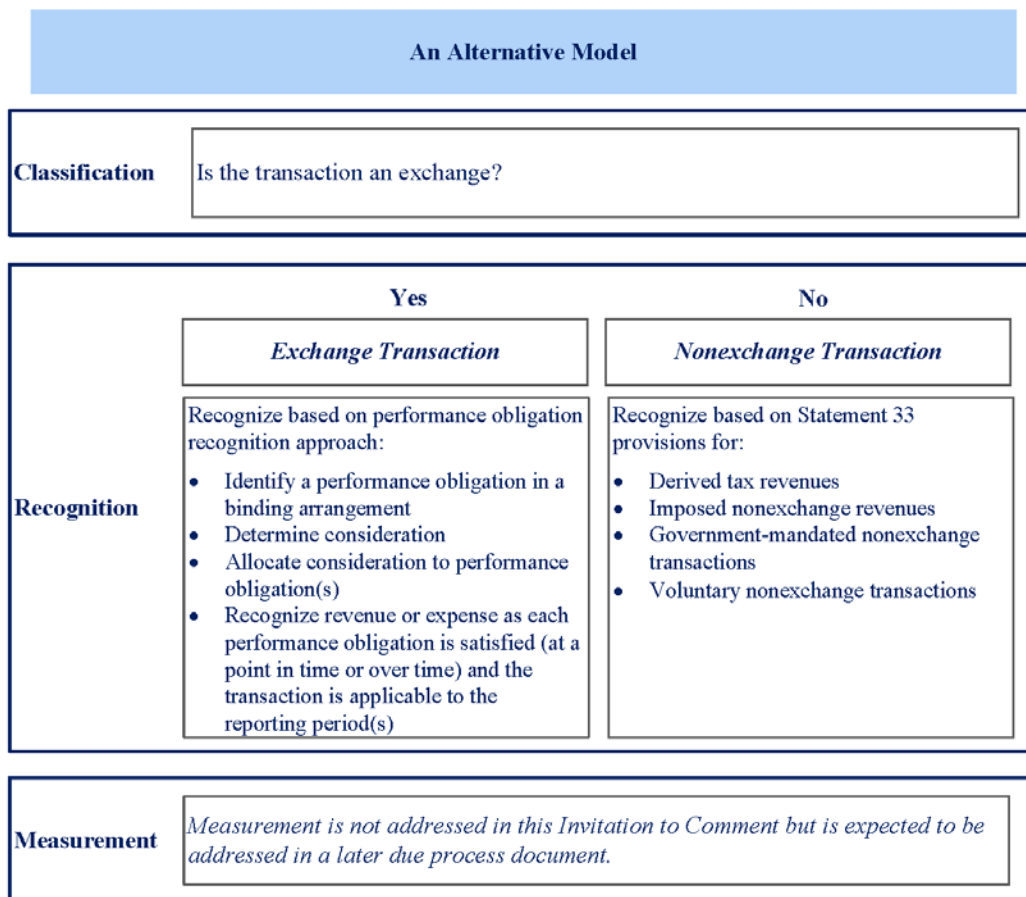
An Alternative Model

Classification

Is the transaction an exchange?

Recognition

Yes

Exchange Transaction

Recognize based on performance obligation recognition approach:

- Identify a performance obligation in a binding arrangement
- Determine consideration
- Allocate consideration to performance obligation(s)
- Recognize revenue or expense as each performance obligation is satisfied (at a point in time or over time) and the transaction is applicable to the reporting period(s)

No

Nonexchange Transaction

Recognize based on Statement 33 provisions for:

- Derived tax revenues
- Imposed nonexchange revenues
- Government-mandated nonexchange transactions
- Voluntary nonexchange transactions

Measurement

Measurement is not addressed in this Invitation to Comment but is expected to be addressed in a later due process document.